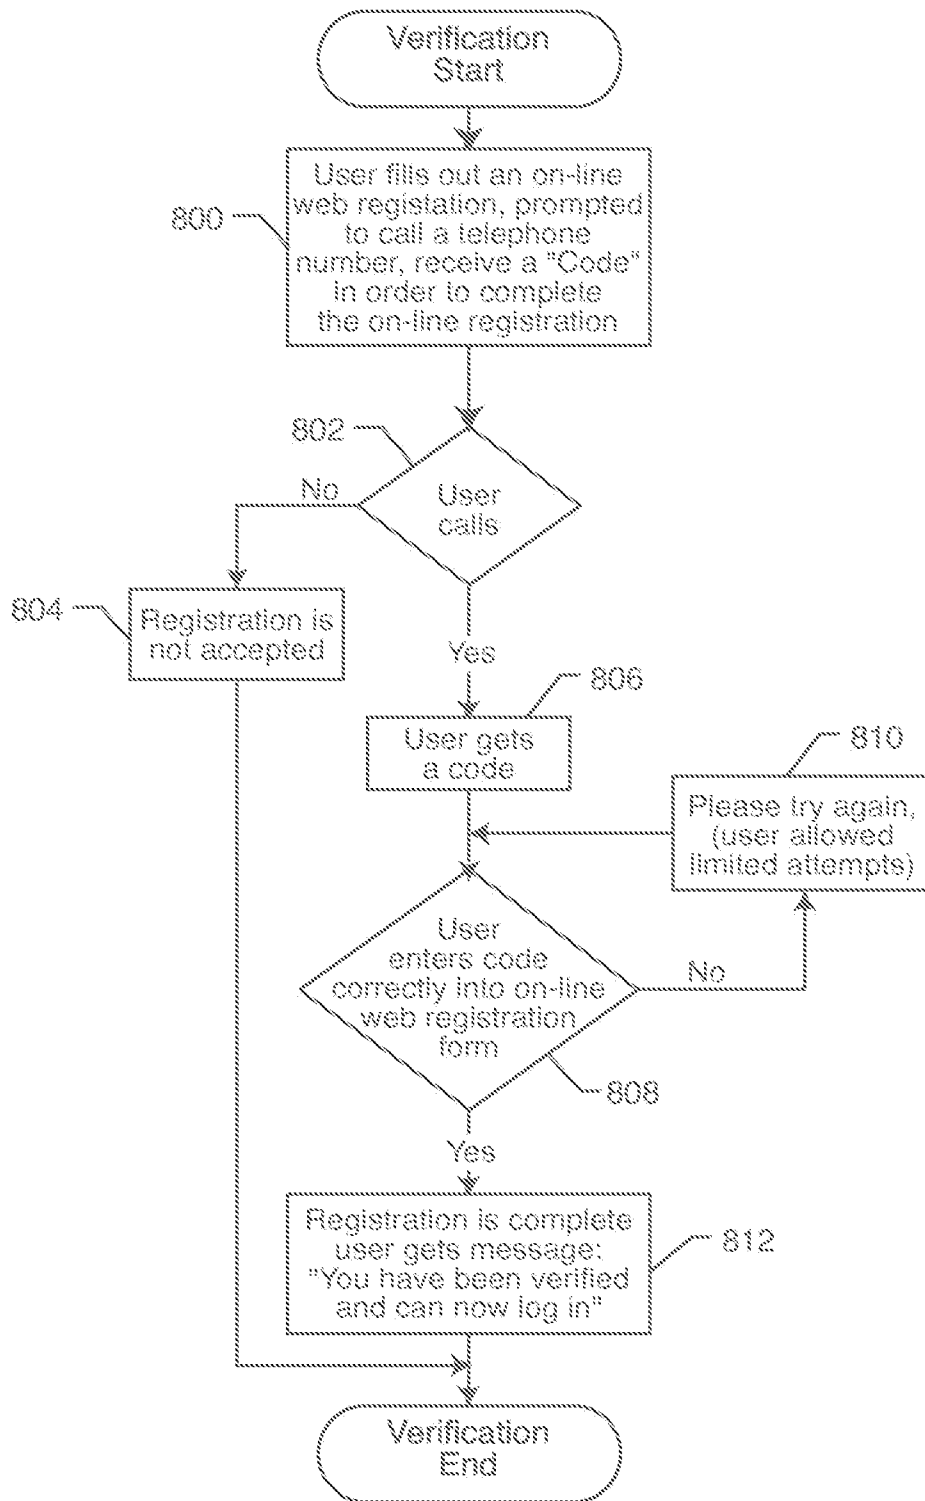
Verification Start

800

User fills out an on-line web registation, prompted to call a telephone number, receive a "Code" in order to complete the on-line registration

802

No

User calls

804

Registration is not accepted

Yes

806

User gets a code

810

Please try again, (user allowed limited attempts)

User enters code correctly into on-line web registration form

No

808

Yes

Registration is complete user gets message: "You have been verified and can now log in"

812

Verification End